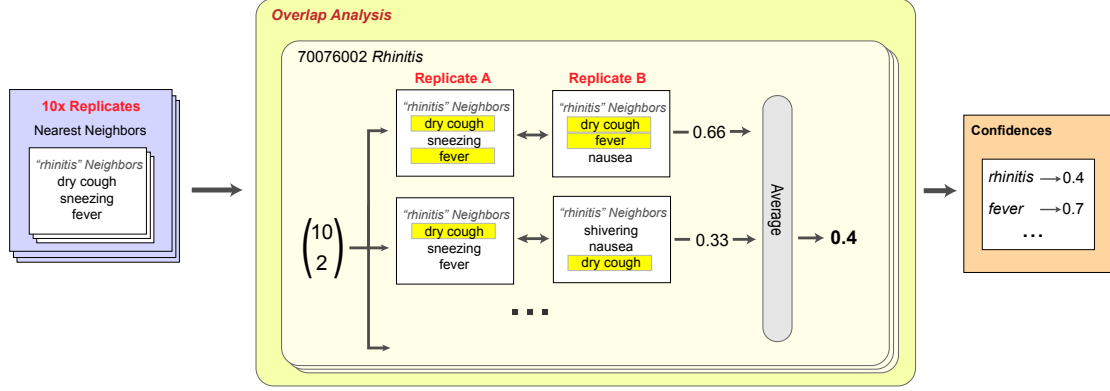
10x Replicates
Nearest Neighbors

"rhinitis" Neighbors
dry cough
sneezing
fever

Overlap Analysis

70076002 Rhinitis

$\binom{10}{2}$

Replicate A

"rhinitis" Neighbors
dry cough
sneezing
fever

Replicate B

"rhinitis" Neighbors
dry cough
fever
nausea

0.66

"rhinitis" Neighbors
dry cough
sneezing
fever

"rhinitis" Neighbors
shivering
nausea
dry cough

0.33

...

Average

0.4

Confidences

rhinitis → 0.4
fever → 0.7
...